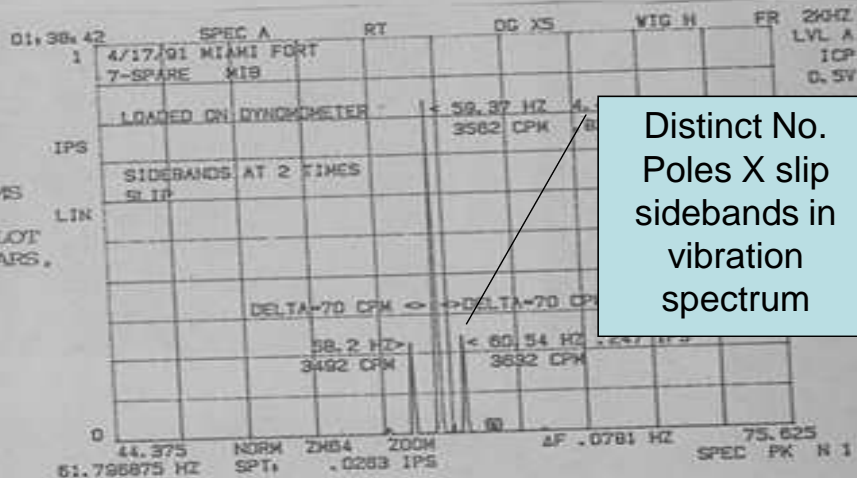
01:38:42 SPEC A RT DG X5 WIG H FR 2KHZ
1 4/17/91 MIAMI FORT LVL A
7-SPARE MIB ICP
0.5V
LOADED ON DYNOMOMETER < 59.37 HZ 4.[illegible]
3562 CPM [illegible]
IPS
SIDEBANDS AT 2 TIMES
SLIP
MS
LIN
LOT
ARS.

Distinct No. Poles X slip sidebands in vibration spectrum

DELTA-70 CPM <> <>DELTA-70 CP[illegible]
58.2 HZ> < 60.54 HZ .247 IPS
3492 CPM 3632 CPM

0
44.375 NORM ZM64 ZOOM ΔF .0781 HZ 75.625
61.796875 HZ SPT: .0283 IPS SPEC PK N 1